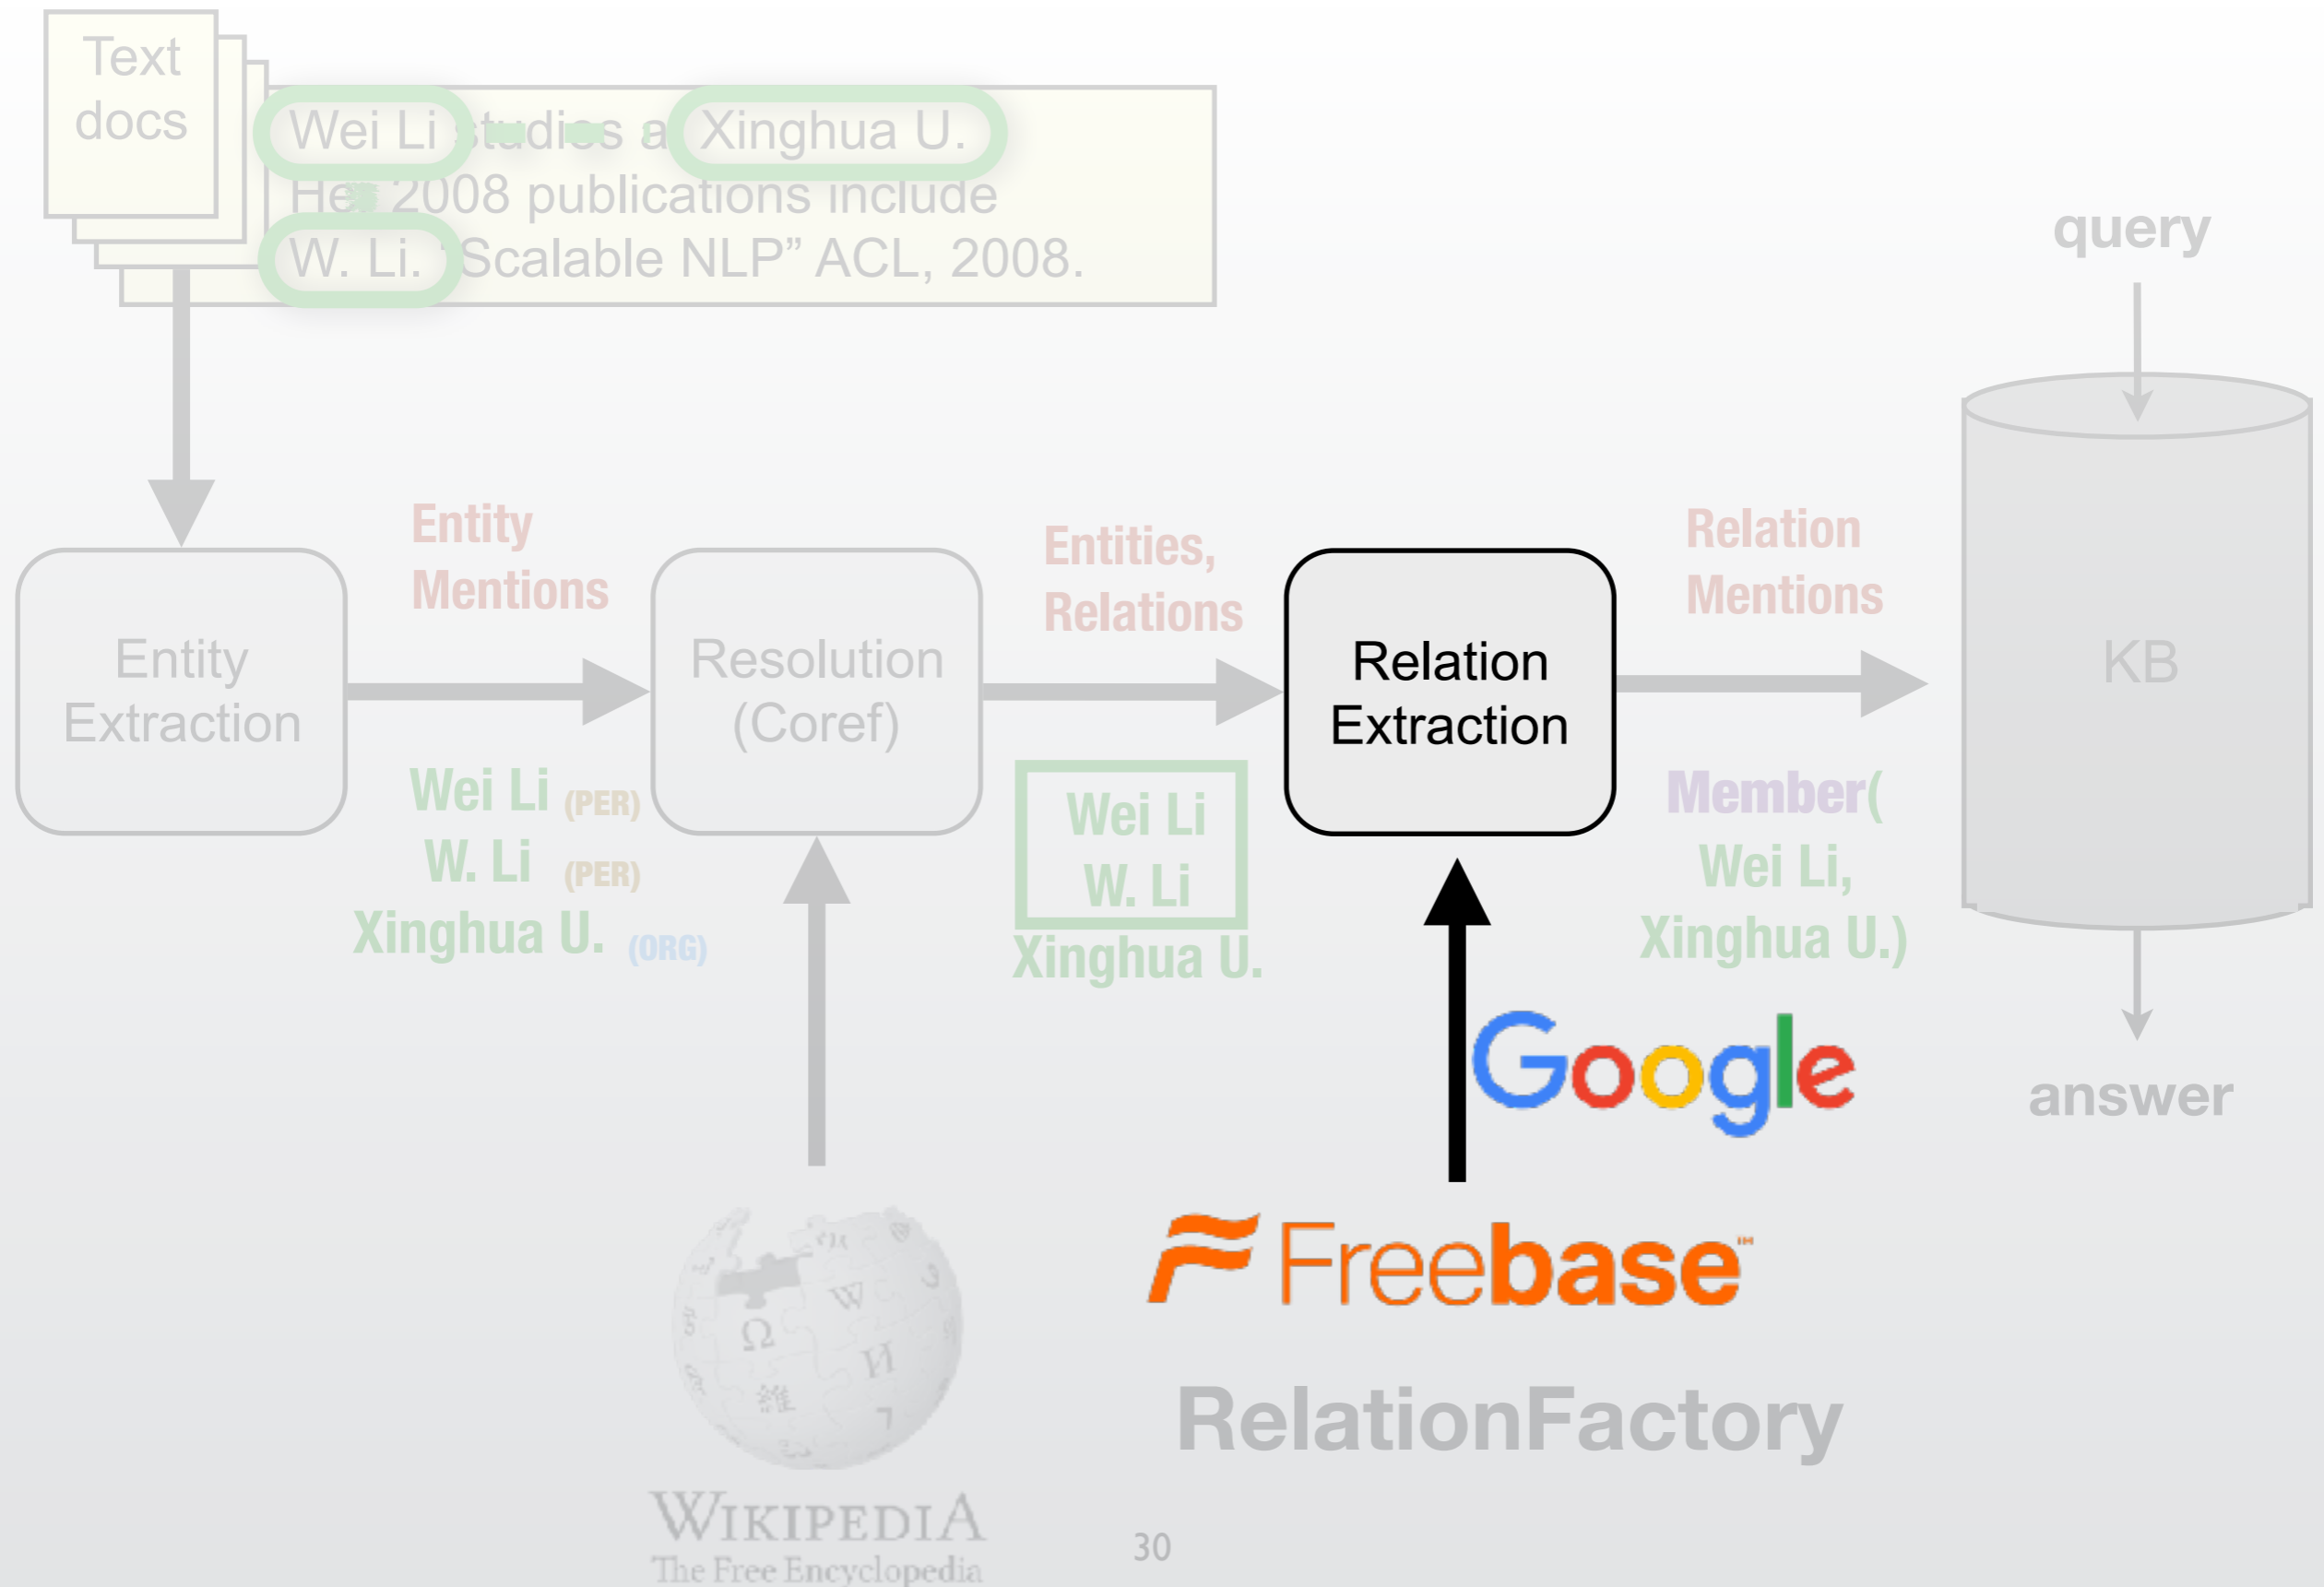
Text docs

Wei Li studies at Xinghua U. Her 2008 publications include W. Li. "Scalable NLP" ACL, 2008.

query

Entity Extraction

Entity Mentions

Wei Li (PER)
W. Li (PER)
Xinghua U. (ORG)

Resolution (Coref)

Entities, Relations

Wei Li
W. Li
Xinghua U.

Relation Extraction

Relation Mentions

Member( Wei Li, Xinghua U.)

KB

answer

Google

Freebase™

RelationFactory

WIKIPEDIA
The Free Encyclopedia

30